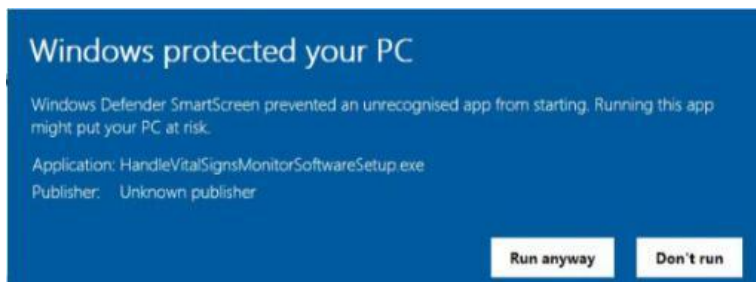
Windows protected your PC

Windows Defender SmartScreen prevented an unrecognised app from starting. Running this app might put your PC at risk.

Application: HandleVitalSignsMonitorSoftwareSetup.exe
Publisher: Unknown publisher

Run anyway

Don't run